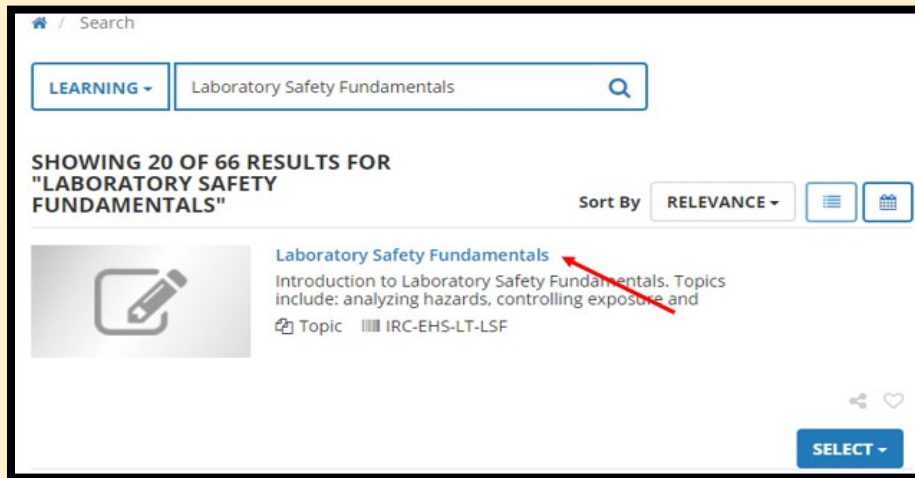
/ Search

LEARNING ▾

Laboratory Safety Fundamentals

SHOWING 20 OF 66 RESULTS FOR "LABORATORY SAFETY FUNDAMENTALS"

Sort By RELEVANCE ▾

Laboratory Safety Fundamentals

Introduction to Laboratory Safety Fundamentals. Topics include: analyzing hazards, controlling exposure and

Topic IRC-EHS-LT-LSF

SELECT ▾